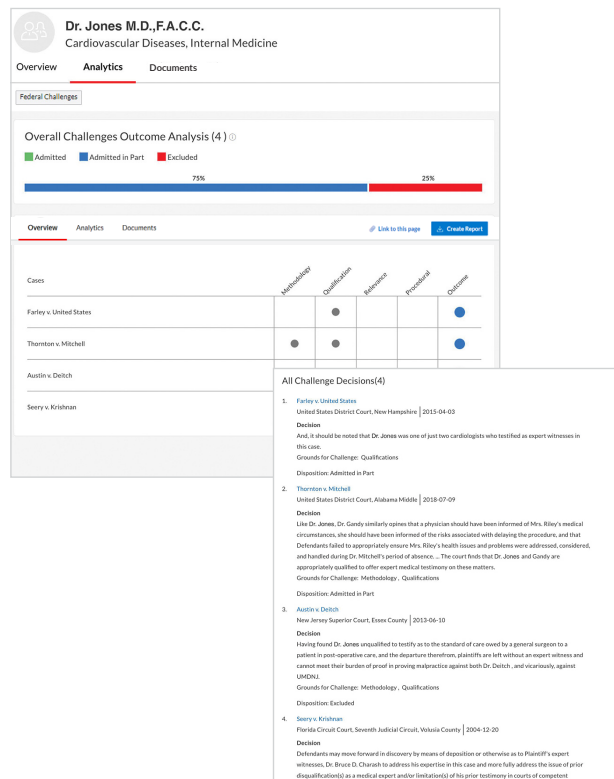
Dr. Jones M.D.,F.A.C.C.
Cardiovascular Diseases, Internal Medicine

Overview Analytics Documents

Federal Challenges

Overall Challenges Outcome Analysis (4)

Admitted Admitted in Part Excluded

75% 25%

Overview Analytics Documents

Link to this page Create Report

| Cases | Methodology | Qualification | Relevance | Procedural | Outcome |
|---|---|---|---|---|---|
| Farley v. United States | | ● | | | ● |
| Thornton v. Mitchell | ● | ● | | | ● |
| Austin v. Deitch | | | | | |
| Seery v. Krishnan | | | | | |

All Challenge Decisions(4)

1. Farley v. United States
United States District Court, New Hampshire | 2015-04-03
Decision
And, it should be noted that Dr. Jones was one of just two cardiologists who testified as expert witnesses in this case.
Grounds for Challenge: Qualifications
Disposition: Admitted in Part

2. Thornton v. Mitchell
United States District Court, Alabama Middle | 2018-07-09
Decision
Like Dr. Jones, Dr. Gandy similarly opines that a physician should have been informed of Mrs. Riley's medical circumstances, she should have been informed of the risks associated with delaying the procedure, and that Defendants failed to appropriately ensure Mrs. Riley's health issues and problems were addressed, considered, and handled during Dr. Mitchell's period of absence. ... The court finds that Dr. Jones and Gandy are appropriately qualified to offer expert medical testimony on these matters.
Grounds for Challenge: Methodology , Qualifications
Disposition: Admitted in Part

3. Austin v. Deitch
New Jersey Superior Court, Essex County | 2013-06-10
Decision
Having found Dr. Jones unqualified to testify as to the standard of care owed by a general surgeon to a patient in post-operative care, and the departure therefrom, plaintiffs are left without an expert witness and cannot meet their burden of proof in proving malpractice against both Dr. Deitch , and vicariously, against UMDNJ.
Grounds for Challenge: Methodology , Qualifications
Disposition: Excluded

4. Seery v. Krishnan
Florida Circuit Court, Seventh Judicial Circuit, Volusia County | 2004-12-20
Decision
Defendants may move forward in discovery by means of deposition or otherwise as to Plaintiff's expert witnesses, Dr. Bruce D. Charash to address his expertise in this case and more fully address the issue of prior disqualification(s) as a medical expert and/or limitation(s) of his prior testimony in courts of competent